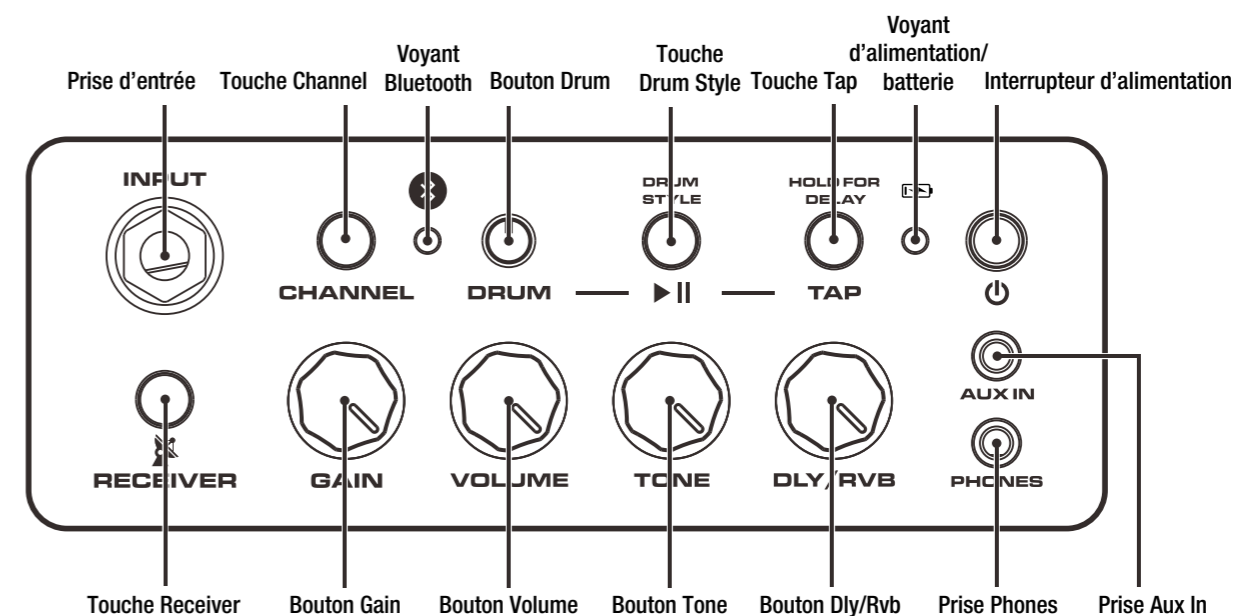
Prise d'entrée
Touche Channel
Voyant Bluetooth
Bouton Drum
Touche Drum Style
Touche Tap
Voyant d'alimentation/ batterie
Interrupteur d'alimentation

INPUT
CHANNEL
DRUM
DRUM STYLE
▶II
HOLD FOR DELAY
TAP
AUX IN
RECEIVER
GAIN
VOLUME
TONE
DLY/RVB
PHONES

Touche Receiver
Bouton Gain
Bouton Volume
Bouton Tone
Bouton Dly/Rvb
Prise Phones
Prise Aux In